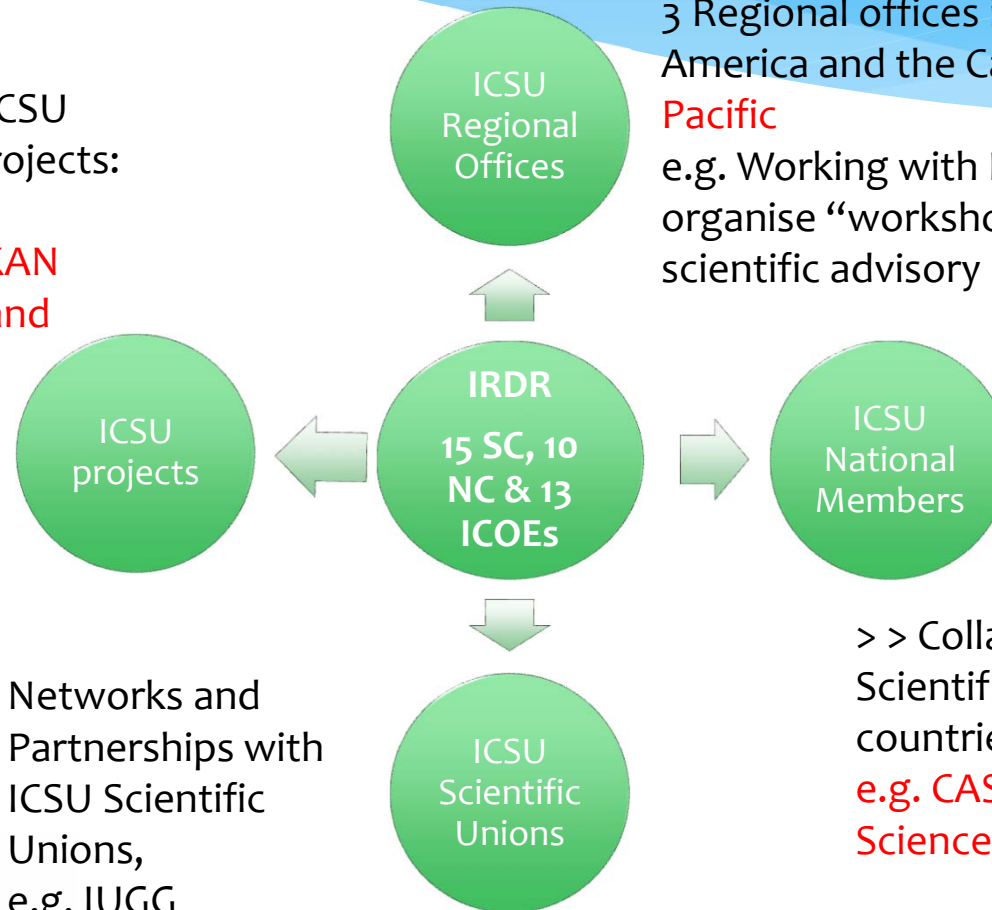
CSU
ojects:

AN
nd

ICSU Regional Offices

3 Regional offices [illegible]
America and the Ca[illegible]
Pacific
e.g. Working with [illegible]
organise "worksho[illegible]
scientific advisory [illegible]

ICSU projects

IRDR
15 SC, 10 NC & 13 ICOEs

ICSU National Members

> > Colla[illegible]
Scientif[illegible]
countrie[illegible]
e.g. CAS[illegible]
Science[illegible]

Networks and Partnerships with ICSU Scientific Unions,
e.g. IUGG

ICSU Scientific Unions